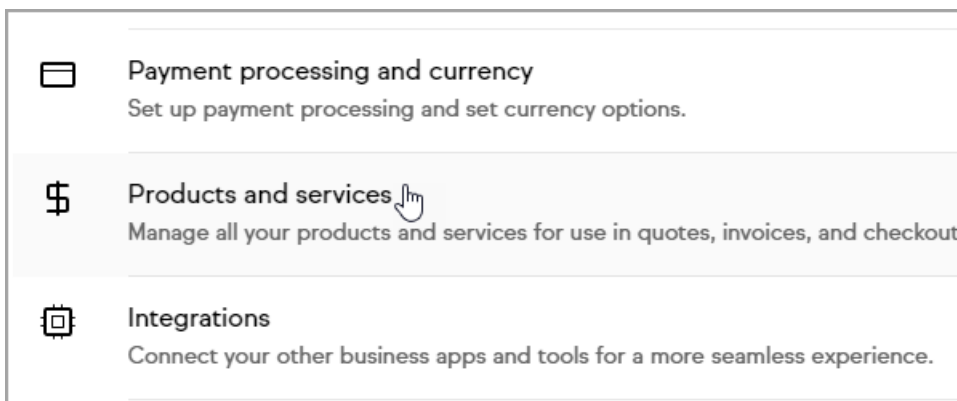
Payment processing and currency
Set up payment processing and set currency options.

$

Products and services
Manage all your products and services for use in quotes, invoices, and checkout

Integrations
Connect your other business apps and tools for a more seamless experience.